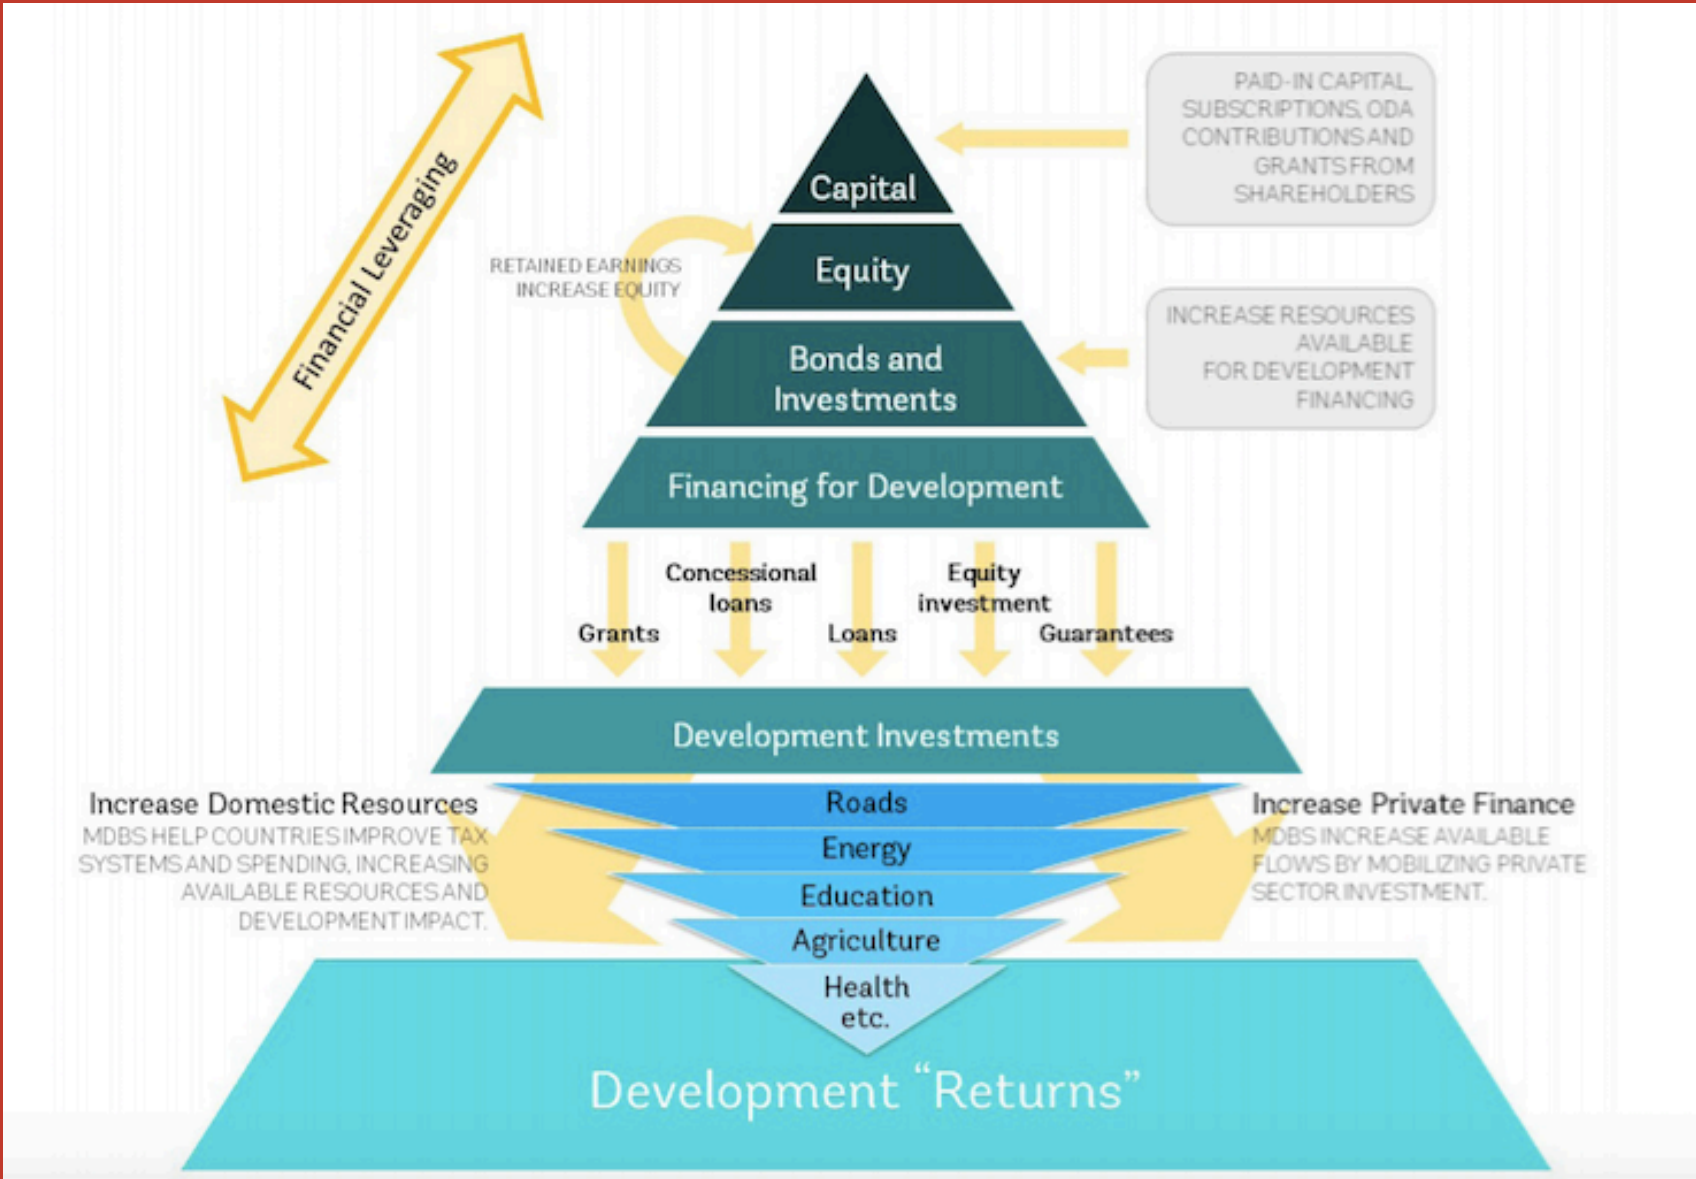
Financial Leveraging

PAID-IN CAPITAL, SUBSCRIPTIONS, ODA CONTRIBUTIONS AND GRANTS FROM SHAREHOLDERS

Capital

RETAINED EARNINGS INCREASE EQUITY

Equity

Bonds and Investments

INCREASE RESOURCES AVAILABLE FOR DEVELOPMENT FINANCING

Financing for Development

Grants

Concessional loans

Loans

Equity investment

Guarantees

Development Investments

Increase Domestic Resources
MDBS HELP COUNTRIES IMPROVE TAX SYSTEMS AND SPENDING, INCREASING AVAILABLE RESOURCES AND DEVELOPMENT IMPACT.

Roads
Energy
Education
Agriculture
Health etc.

Increase Private Finance
MDBS INCREASE AVAILABLE FLOWS BY MOBILIZING PRIVATE SECTOR INVESTMENT.

Development “Returns”